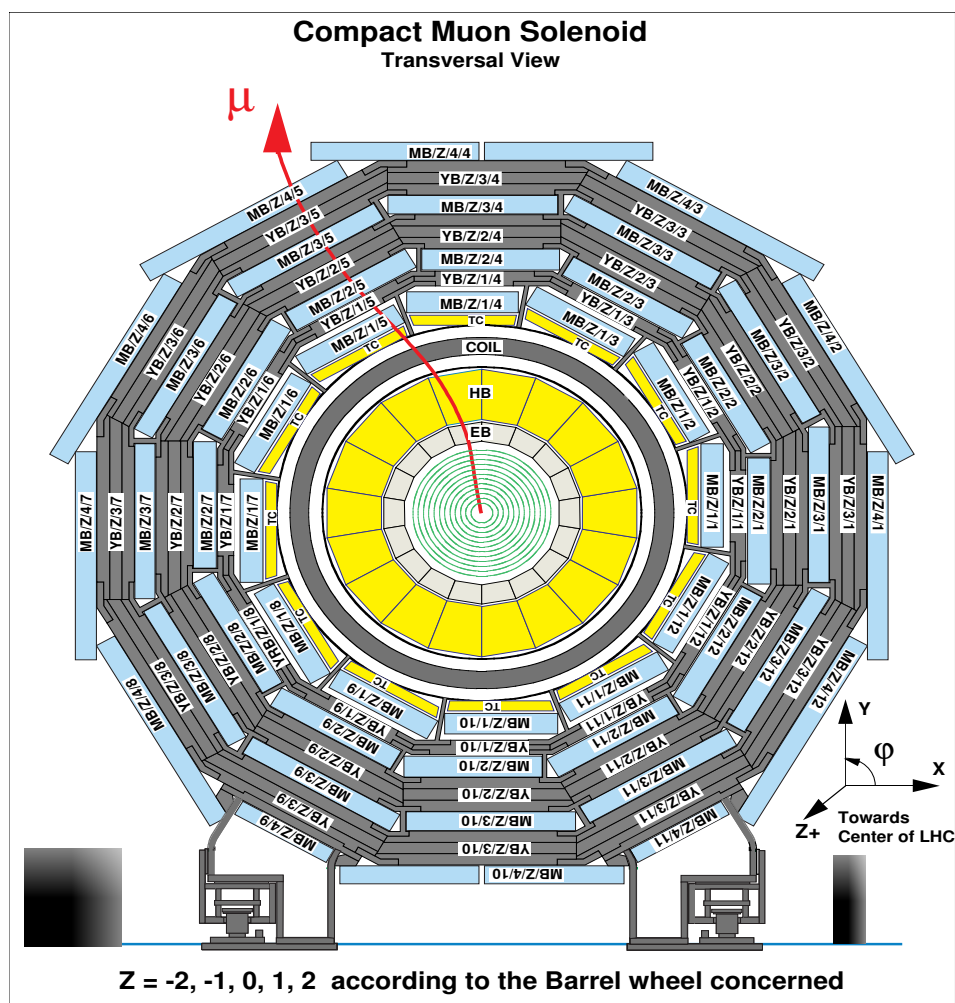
Compact Muon Solenoid
Transversal View

μ

MB/Z/4/4
YB/Z/3/4
MB/Z/3/4
YB/Z/2/4
MB/Z/2/4
YB/Z/1/4
MB/Z/1/4
TC
COIL
HB
EB

MB/Z/4/5
YB/Z/3/5
MB/Z/3/5
YB/Z/2/5
MB/Z/2/5
YB/Z/1/5
MB/Z/1/5
TC

MB/Z/4/3
YB/Z/3/3
MB/Z/3/3
YB/Z/2/3
MB/Z/2/3
YB/Z/1/3
MB/Z/1/3
TC

MB/Z/4/6
YB/Z/3/6
MB/Z/3/6
YB/Z/2/6
MB/Z/2/6
YB/Z/1/6
MB/Z/1/6
TC

MB/Z/4/2
YB/Z/3/2
MB/Z/3/2
YB/Z/2/2
MB/Z/2/2
YB/Z/1/2
MB/Z/1/2
TC

MB/Z/4/7
YB/Z/3/7
MB/Z/3/7
YB/Z/2/7
MB/Z/2/7
YB/Z/1/7
MB/Z/1/7
TC

TC
MB/Z/1/1
YB/Z/1/1
MB/Z/2/1
YB/Z/2/1
MB/Z/3/1
YB/Z/3/1
MB/Z/4/1

MB/Z/4/8
YB/Z/3/8
MB/Z/3/8
YB/Z/2/8
MB/Z/2/8
YB/Z/1/8
MB/Z/1/8
TC

TC
MB/Z/1/12
YB/Z/1/12
MB/Z/2/12
YB/Z/2/12
MB/Z/3/12
YB/Z/3/12
MB/Z/4/12

MB/Z/4/9
YB/Z/3/9
MB/Z/3/9
YB/Z/2/9
MB/Z/2/9
YB/Z/1/9
MB/Z/1/9
TC

TC
MB/Z/1/11
YB/Z/1/11
MB/Z/2/11
YB/Z/2/11
MB/Z/3/11
YB/Z/3/11
MB/Z/4/11

TC
MB/Z/1/10
YB/Z/1/10
MB/Z/2/10
YB/Z/2/10
MB/Z/3/10
YB/Z/3/10
MB/Z/4/10

Y
φ
X
Z+
Towards Center of LHC

Z = -2, -1, 0, 1, 2 according to the Barrel wheel concerned